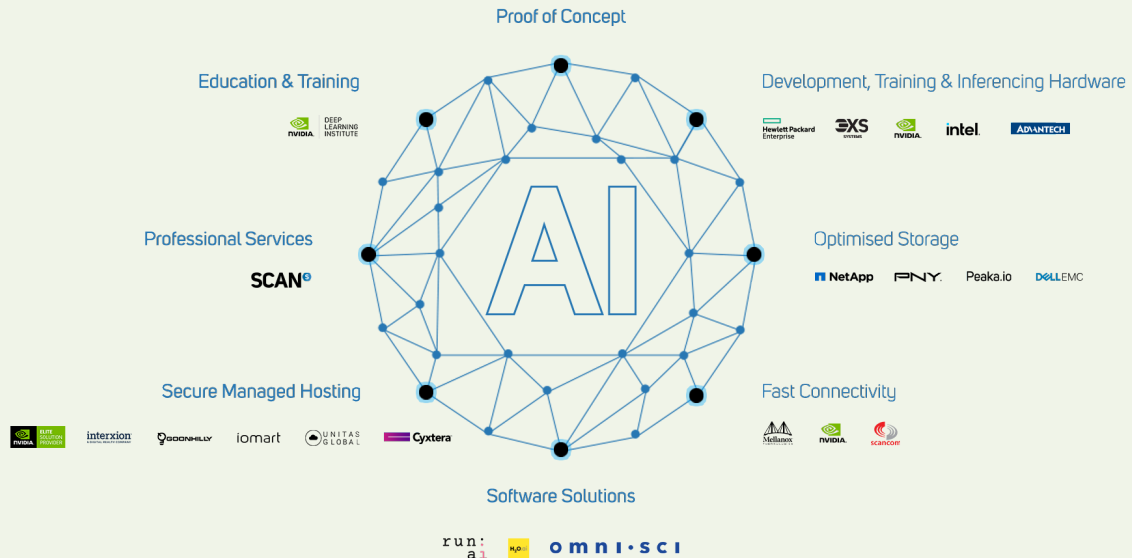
Proof of Concept

Education & Training

NVIDIA DEEP LEARNING INSTITUTE

Development, Training & Inferencing Hardware

Hewlett Packard Enterprise

3XS SYSTEMS

NVIDIA

intel

ADVANTECH

AI

Professional Services

SCAN

Optimised Storage

NetApp

PNY

Peaka.io

DELLEMC

Secure Managed Hosting

NVIDIA ELITE SOLUTION PROVIDER

interxion

GOONHILLY

iomart

UNITAS GLOBAL

Cyxtera

Fast Connectivity

Mellanox

NVIDIA

scancom

Software Solutions

run:ai

$H_2O$.ai

omni·sci